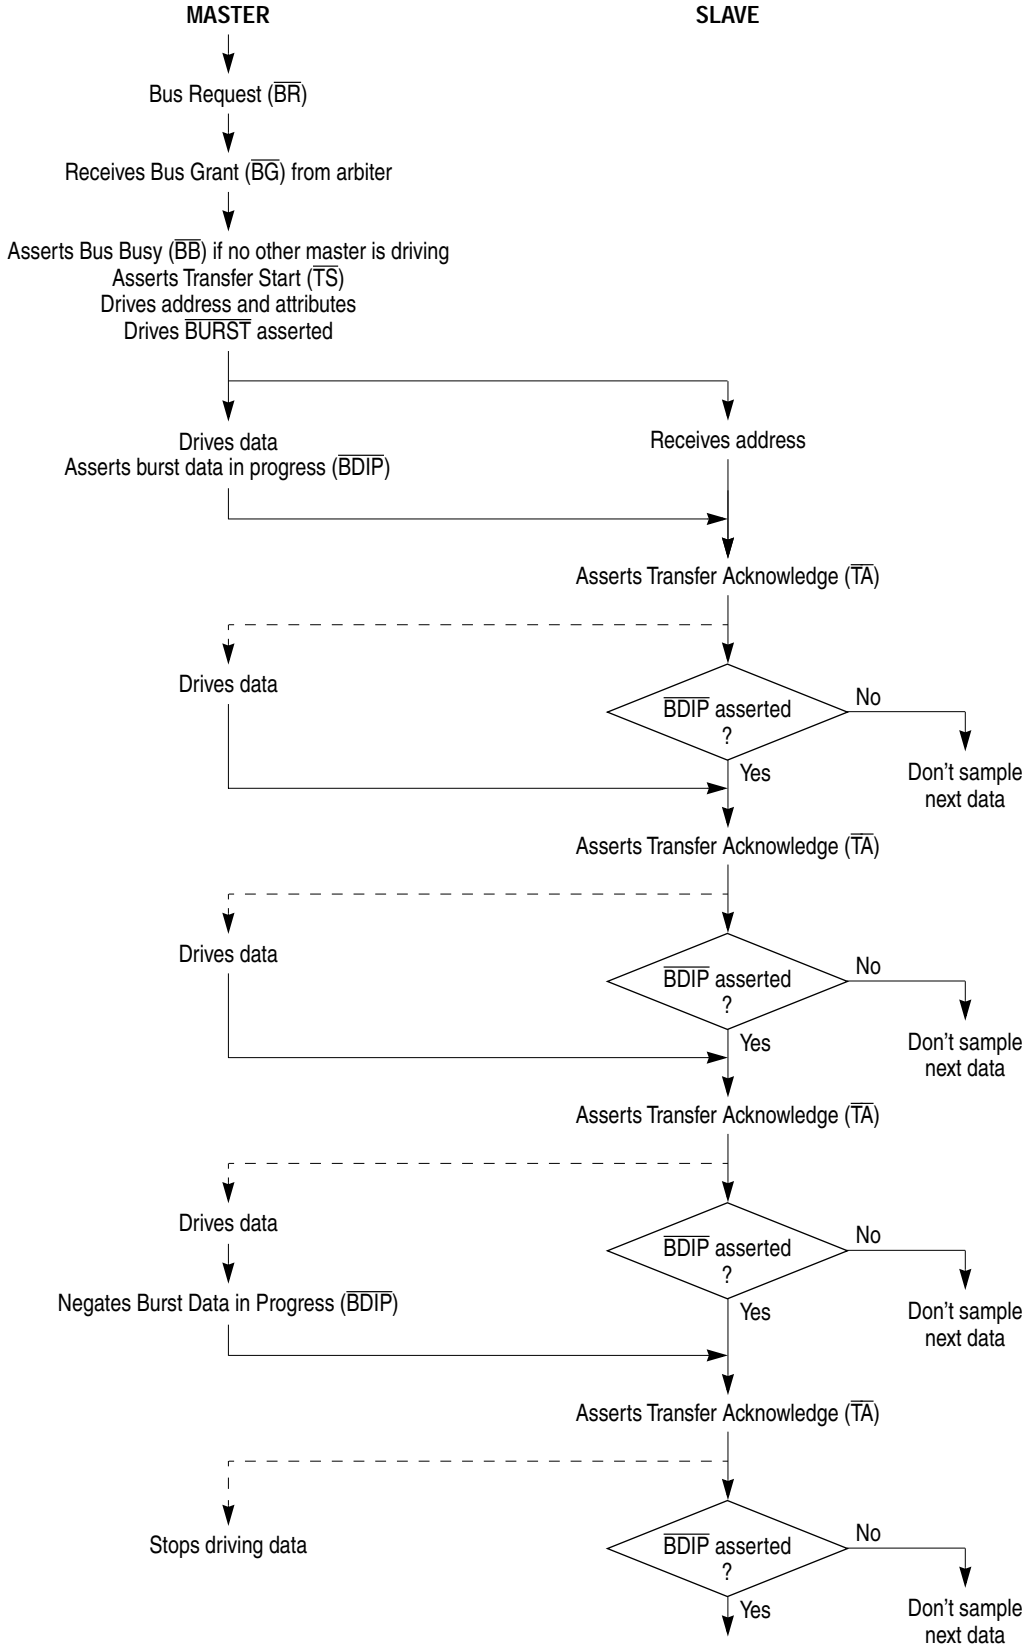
MASTER

SLAVE

Bus Request ($\overline{BR}$)

Receives Bus Grant ($\overline{BG}$) from arbiter

Asserts Bus Busy ($\overline{BB}$) if no other master is driving
Asserts Transfer Start ($\overline{TS}$)
Drives address and attributes
Drives $\overline{BURST}$ asserted

Drives data
Asserts burst data in progress ($\overline{BDIP}$)

Receives address

Asserts Transfer Acknowledge ($\overline{TA}$)

Drives data

$\overline{BDIP}$ asserted ?

No

Yes

Don't sample next data

Asserts Transfer Acknowledge ($\overline{TA}$)

Drives data

$\overline{BDIP}$ asserted ?

No

Yes

Don't sample next data

Asserts Transfer Acknowledge ($\overline{TA}$)

Drives data

Negates Burst Data in Progress ($\overline{BDIP}$)

$\overline{BDIP}$ asserted ?

No

Yes

Don't sample next data

Asserts Transfer Acknowledge ($\overline{TA}$)

Stops driving data

$\overline{BDIP}$ asserted ?

No

Yes

Don't sample next data